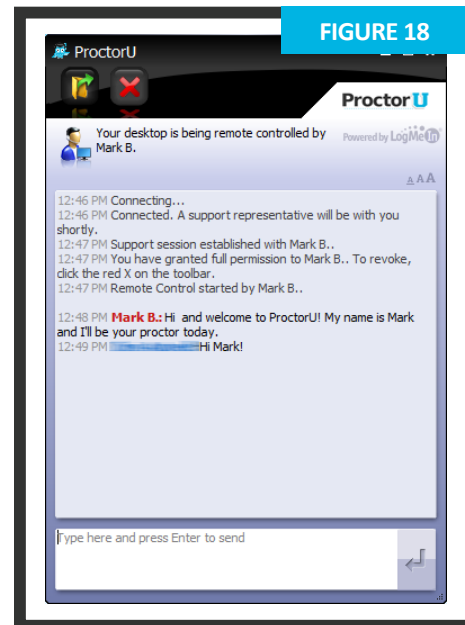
FIGURE 18

ProctorU

ProctorU

Your desktop is being remote controlled by Mark B.

Powered by LogMeIn

A A A

12:46 PM Connecting...
12:46 PM Connected. A support representative will be with you shortly.
12:47 PM Support session established with Mark B..
12:47 PM You have granted full permission to Mark B.. To revoke, click the red X on the toolbar.
12:47 PM Remote Control started by Mark B..

12:48 PM Mark B.: Hi and welcome to ProctorU! My name is Mark and I'll be your proctor today.
12:49 PM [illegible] Hi Mark!

Type here and press Enter to send